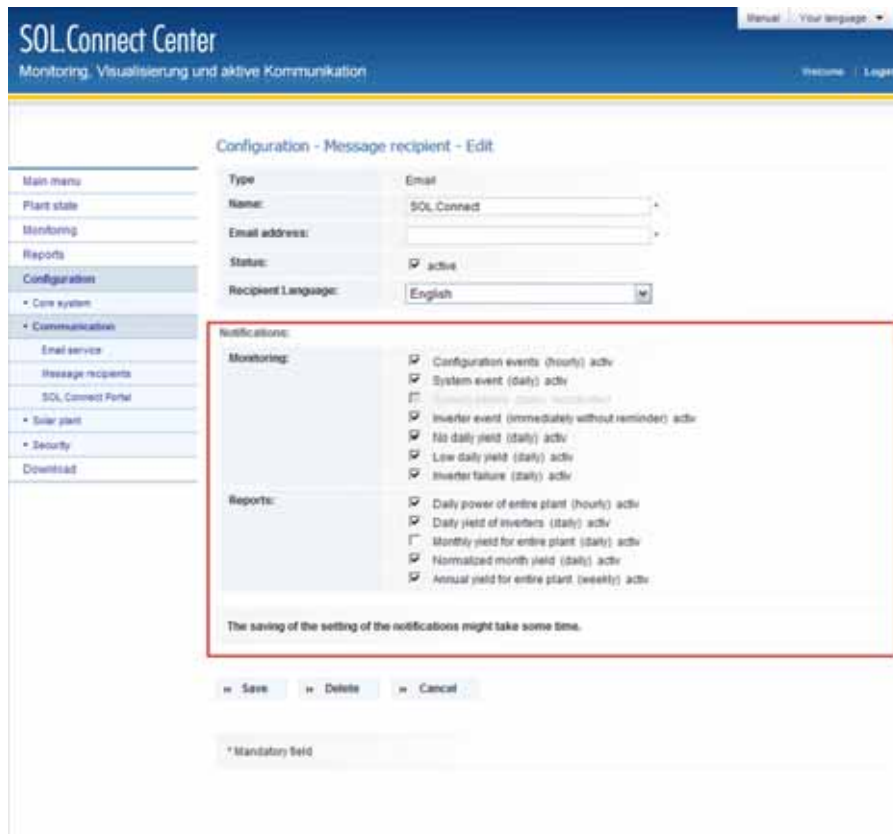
Manual | Your language ▾

SOL.Connect Center

Monitoring, Visualisierung und aktive Kommunikation

Welcome | Logo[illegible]

Configuration - Message recipient - Edit

Main menu
Plant state
Monitoring
Reports
Configuration
• Core system
• Communication
Email service
Message recipients
SOL.Connect Portal
• Solar plant
• Security
Download

| | |
|---|---|
| Type | Email |
| Name: | SOL.Connect * |
| Email address: | * |
| Status: | active |
| Recipient Language: | English |

Notifications:

Monitoring:
Configuration events (hourly) activ
System event (daily) activ
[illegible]
Inverter event (immediately without reminder) activ
No daily yield (daily) activ
Low daily yield (daily) activ
Inverter failure (daily) activ

Reports:
Daily power of entire plant (hourly) activ
Daily yield of inverters (daily) activ
Monthly yield for entire plant (daily) activ
Normalized month yield (daily) activ
Annual yield for entire plant (weekly) activ

The saving of the setting of the notifications might take some time.

» Save » Delete » Cancel

* Mandatory field